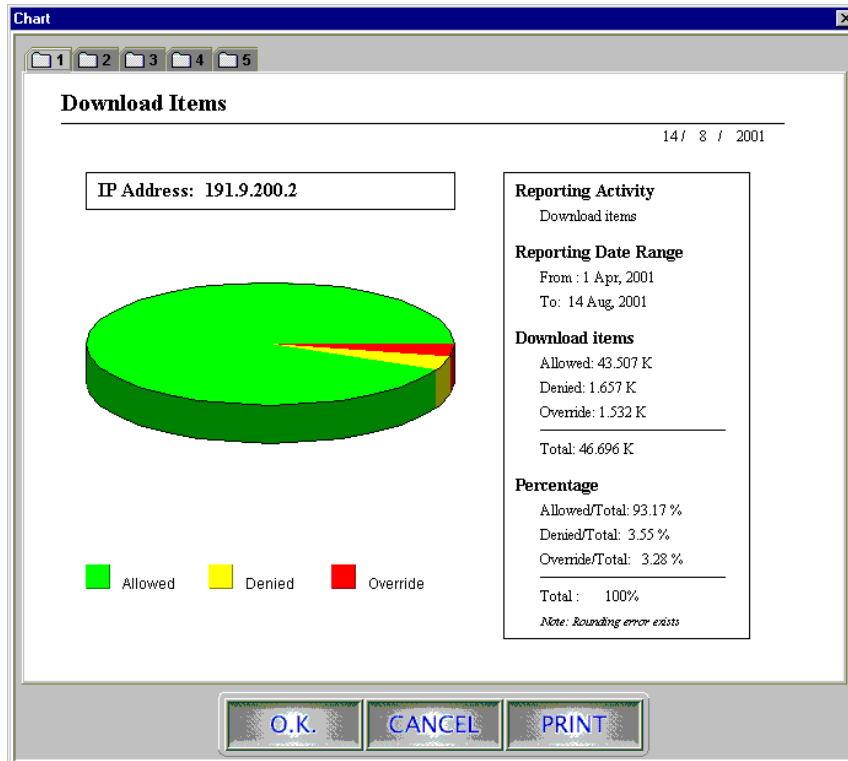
Chart

1 2 3 4 5

Download Items

14 / 8 / 2001

IP Address: 191.9.200.2

Reporting Activity
Download items

Reporting Date Range
From : 1 Apr, 2001
To: 14 Aug, 2001

Download items
Allowed: 43.507 K
Denied: 1.657 K
Override: 1.532 K

Total: 46.696 K

Percentage
Allowed/Total: 93.17 %
Denied/Total: 3.55 %
Override/Total: 3.28 %

Total : 100%
Note: Rounding error exists

Allowed Denied Override

O.K. CANCEL PRINT